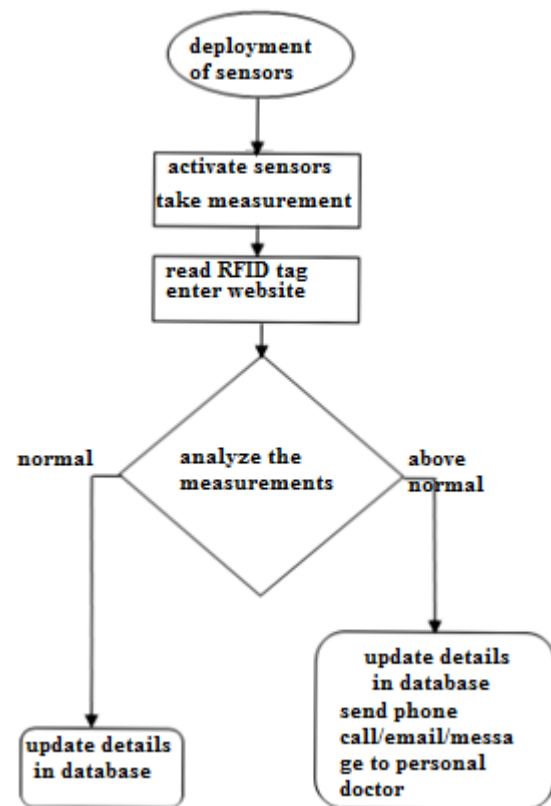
deployment of sensors

activate sensors
take measurement

read RFID tag
enter website

normal

analyze the measurements

above normal

update details in database
send phone call/email/message to personal doctor

update details in database